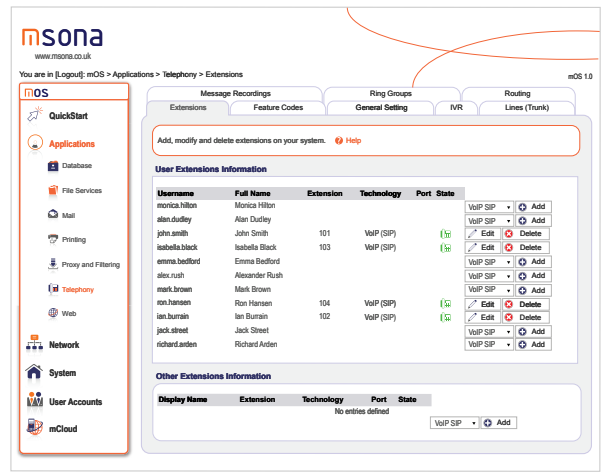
msona
www.msona.co.uk

You are in [Logout]: mOS > Applications > Telephony > Extensions

mOS 1.0

mOS

QuickStart

Applications

Database

File Services

Mail

Printing

Proxy and Filtering

Telephony

Web

Network

System

User Accounts

mCloud

Message Recordings | Ring Groups | Routing

Extensions | Feature Codes | General Setting | IVR | Lines (Trunk)

Add, modify and delete extensions on your system. Help

User Extensions Information

| Username | Full Name | Extension | Technology | Port | State | | |
|---|---|---|---|---|---|---|---|
| monica.hilton | Monica Hilton | | | | | VoIP SIP | Add |
| alan.dudley | Alan Dudley | | | | | VoIP SIP | Add |
| john.smith | John Smith | 101 | VoIP (SIP) | | | Edit | Delete |
| isabella.black | Isabella Black | 103 | VoIP (SIP) | | | Edit | Delete |
| emma.bedford | Emma Bedford | | | | | VoIP SIP | Add |
| alex.rush | Alexander Rush | | | | | VoIP SIP | Add |
| mark.brown | Mark Brown | | | | | VoIP SIP | Add |
| ron.hansen | Ron Hansen | 104 | VoIP (SIP) | | | Edit | Delete |
| ian.burrain | Ian Burrain | 102 | VoIP (SIP) | | | Edit | Delete |
| jack.street | Jack Street | | | | | VoIP SIP | Add |
| richard.arden | Richard Arden | | | | | VoIP SIP | Add |

Other Extensions Information

| Display Name | Extension | Technology | Port | State |
|---|---|---|---|---|
| | | No entries defined | | |

VoIP SIP Add